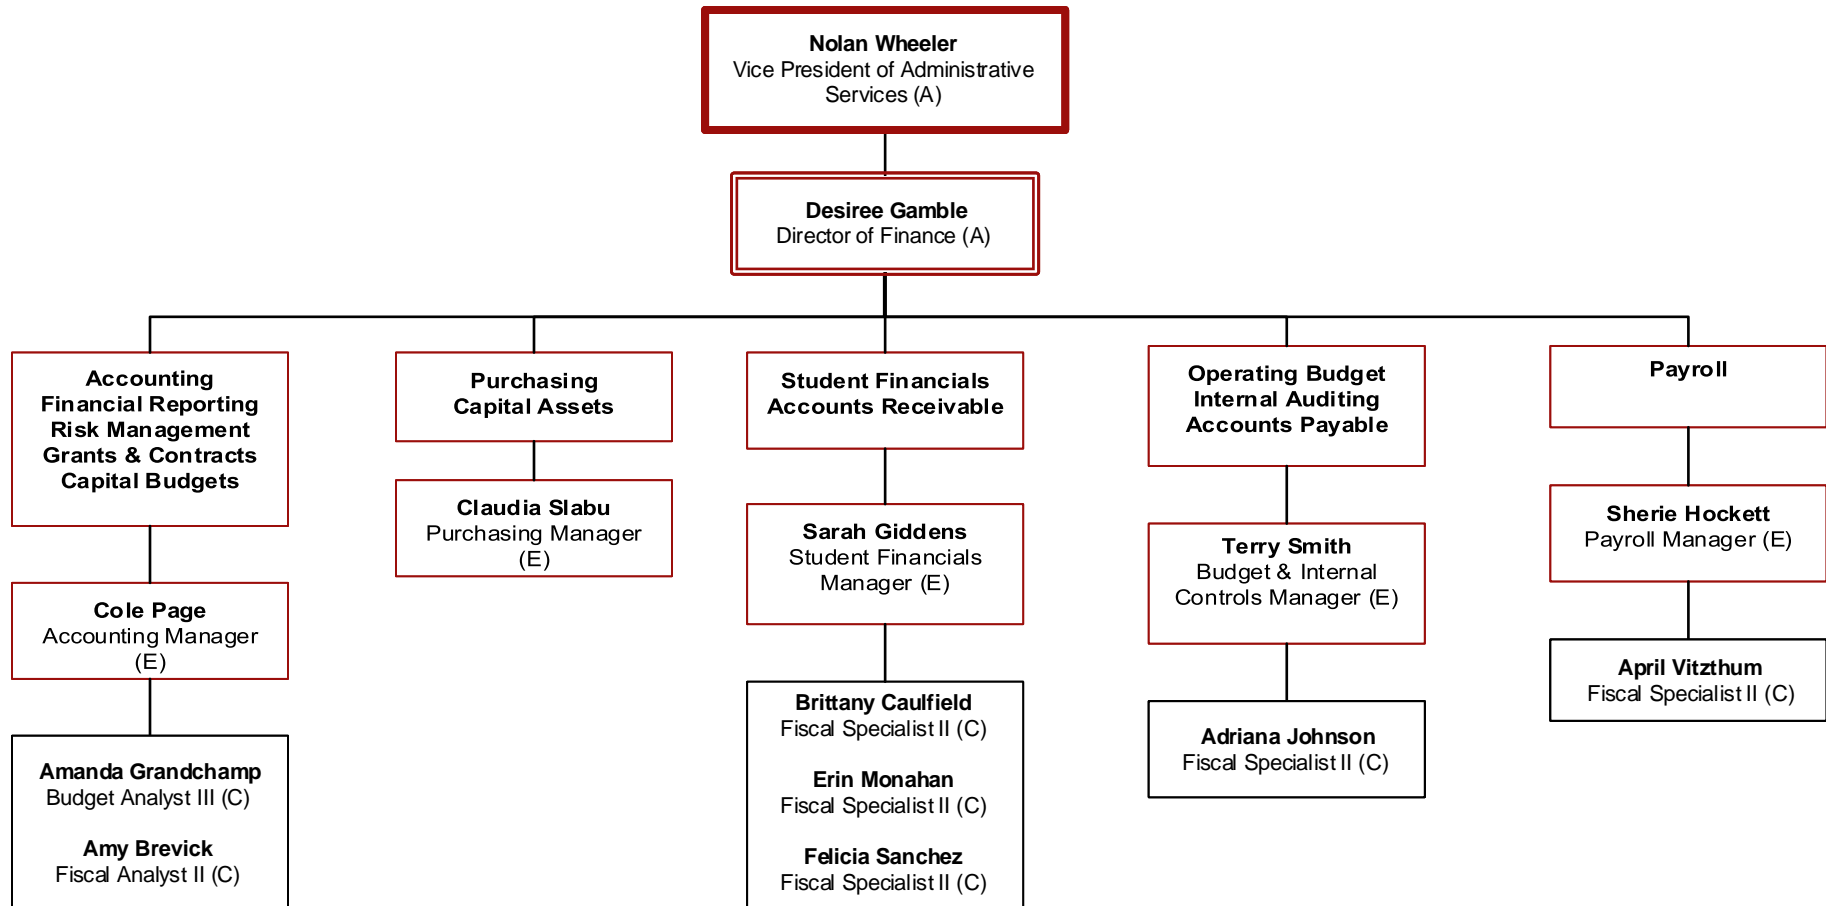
Nolan Wheeler
Vice President of Administrative Services (A)

Desiree Gamble
Director of Finance (A)

Accounting
Financial Reporting
Risk Management
Grants & Contracts
Capital Budgets

Cole Page
Accounting Manager (E)

Amanda Grandchamp
Budget Analyst III (C)

Amy Brevick
Fiscal Analyst II (C)

Purchasing
Capital Assets

Claudia Slabu
Purchasing Manager (E)

Student Financials
Accounts Receivable

Sarah Giddens
Student Financials Manager (E)

Brittany Caulfield
Fiscal Specialist II (C)

Erin Monahan
Fiscal Specialist II (C)

Felicia Sanchez
Fiscal Specialist II (C)

Operating Budget
Internal Auditing
Accounts Payable

Terry Smith
Budget & Internal Controls Manager (E)

Adriana Johnson
Fiscal Specialist II (C)

Payroll

Sherie Hockett
Payroll Manager (E)

April Vitzthum
Fiscal Specialist II (C)